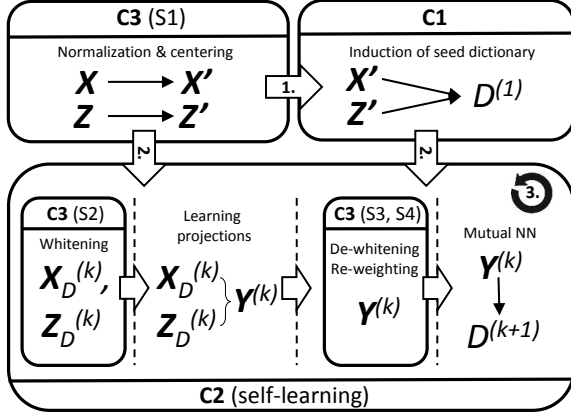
**C3** (S1)

Normalization & centering

$X \longrightarrow X'$
$Z \longrightarrow Z'$

1.

**C1**

Induction of seed dictionary

$X'$
$Z'$
$D^{(1)}$

2.

2.

3.

**C3** (S2)

Whitening

$X_D^{(k)}$,
$Z_D^{(k)}$

Learning projections

$X_D^{(k)}$
$Z_D^{(k)}$
$Y^{(k)}$

**C3** (S3, S4)

De-whitening
Re-weighting

$Y^{(k)}$

Mutual NN

$Y^{(k)}$
$D^{(k+1)}$

**C2** (self-learning)